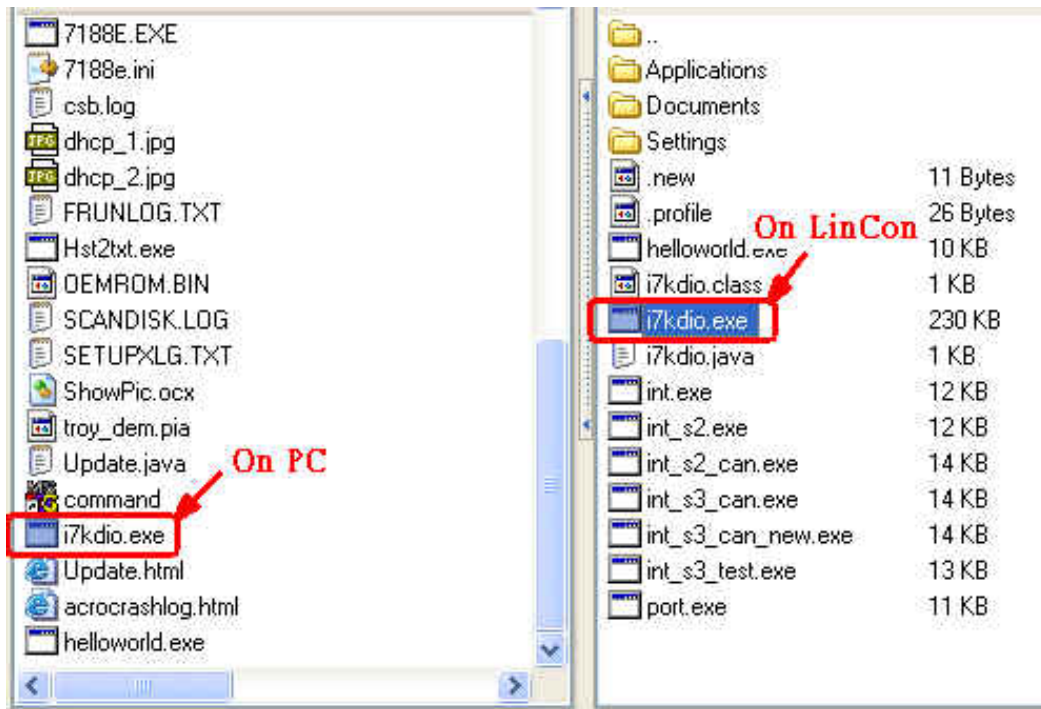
7188E.EXE
7188e.ini
csb.log
dhcp_1.jpg
dhcp_2.jpg
FRUNLOG.TXT
Hst2txt.exe
OEMROM.BIN
SCANDISK.LOG
SETUPXLG.TXT
ShowPic.ocx
troy_dem.pia
Update.java
On PC
command
i7kdio.exe
Update.html
acrocrashlog.html
helloworld.exe

| | |
|---|---|
| .. | |
| Applications | |
| Documents | |
| Settings | |
| .new | 11 Bytes |
| .profile | 26 Bytes |
| helloworld.exe | 10 KB |
| i7kdio.class | 1 KB |
| i7kdio.exe | 230 KB |
| i7kdio.java | 1 KB |
| int.exe | 12 KB |
| int_s2.exe | 12 KB |
| int_s2_can.exe | 14 KB |
| int_s3_can.exe | 14 KB |
| int_s3_can_new.exe | 14 KB |
| int_s3_test.exe | 13 KB |
| port.exe | 11 KB |

On LinCon